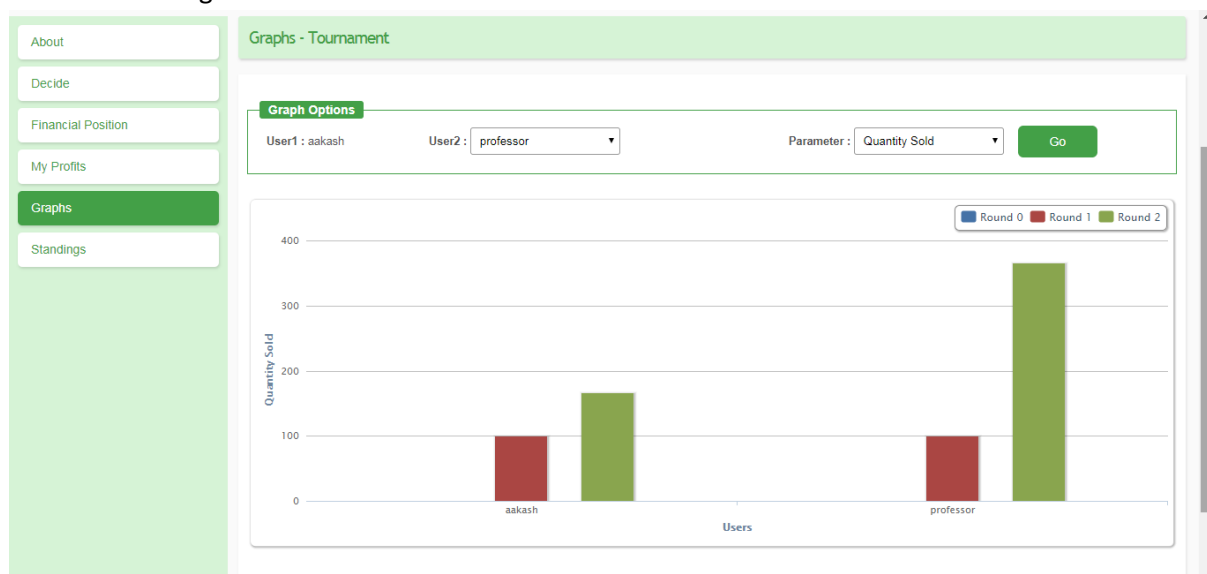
About

Decide

Financial Position

My Profits

Graphs

Standings

Graphs - Tournament

Graph Options

User1 : aakash

User2 : professor

Parameter : Quantity Sold

Go

Round 0 Round 1 Round 2

400

300

200

100

0

Quantity Sold

aakash

professor

Users